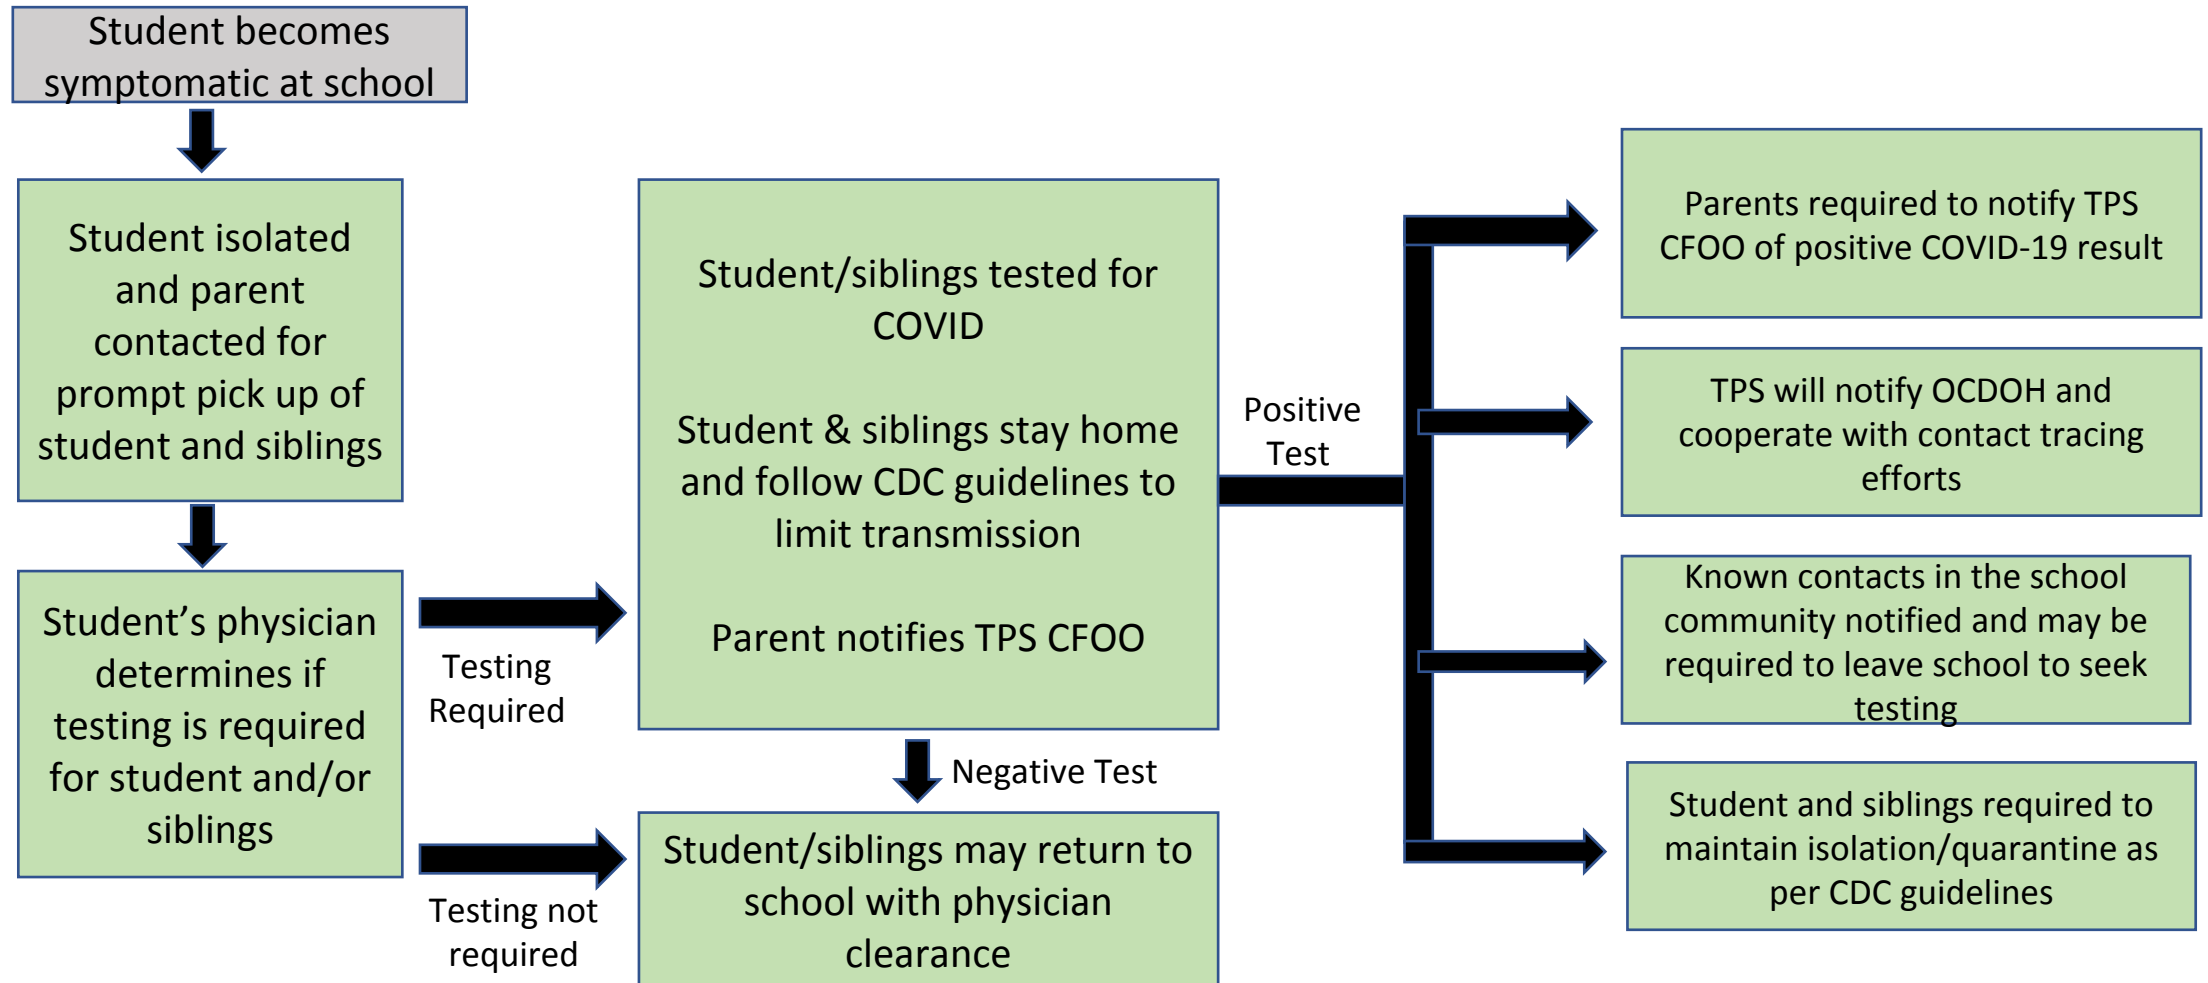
Student becomes symptomatic at school

Student isolated and parent contacted for prompt pick up of student and siblings

Student's physician determines if testing is required for student and/or siblings

Testing Required

Testing not required

Student/siblings tested for COVID

Student & siblings stay home and follow CDC guidelines to limit transmission

Parent notifies TPS CFOO

Negative Test

Student/siblings may return to school with physician clearance

Positive Test

Parents required to notify TPS CFOO of positive COVID-19 result

TPS will notify OCDOH and cooperate with contact tracing efforts

Known contacts in the school community notified and may be required to leave school to seek testing

Student and siblings required to maintain isolation/quarantine as per CDC guidelines